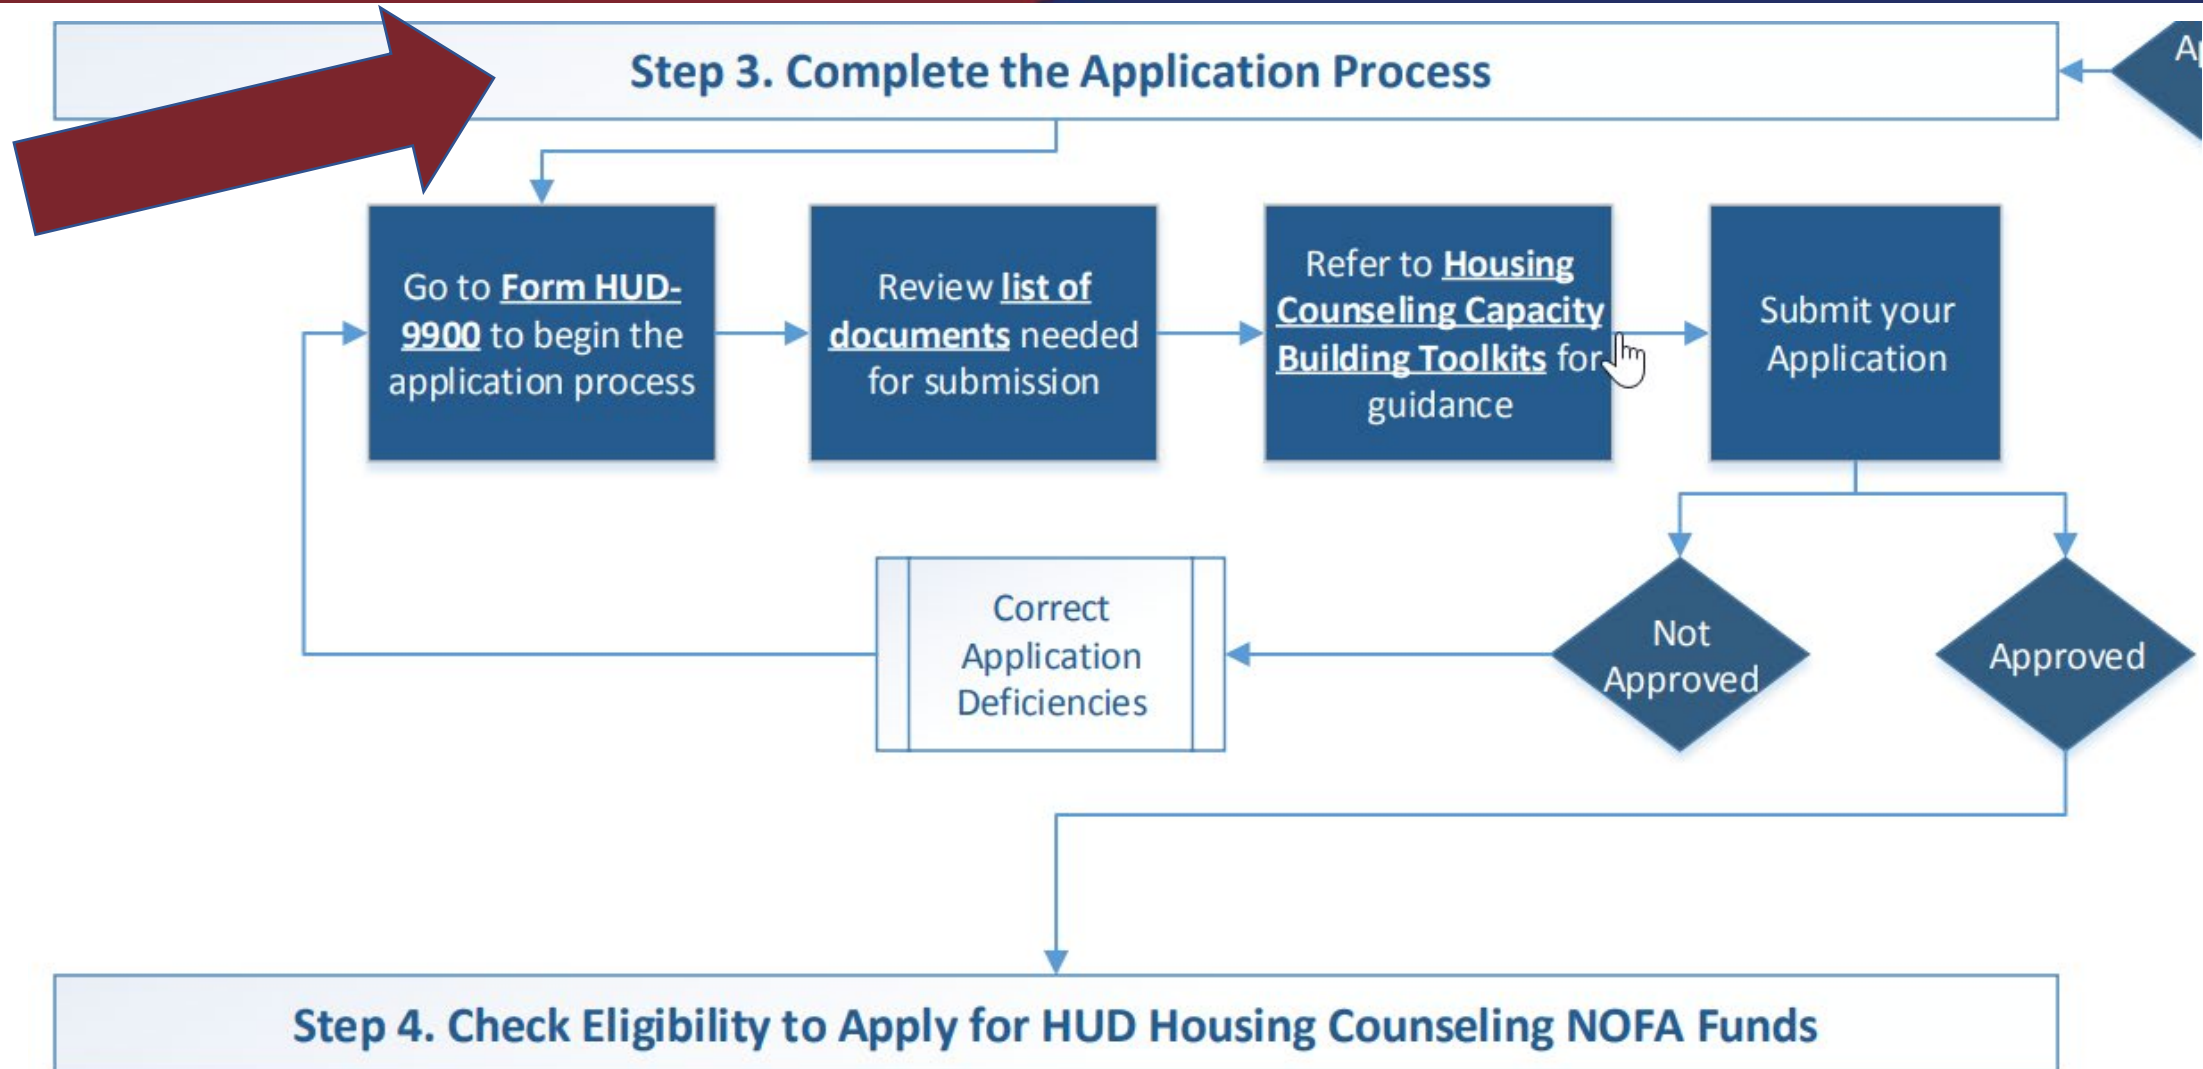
Step 3. Complete the Application Process

A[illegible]

Go to Form HUD-9900 to begin the application process

Review list of documents needed for submission

Refer to Housing Counseling Capacity Building Toolkits for guidance

Submit your Application

Correct Application Deficiencies

Not Approved

Approved

Step 4. Check Eligibility to Apply for HUD Housing Counseling NOFA Funds